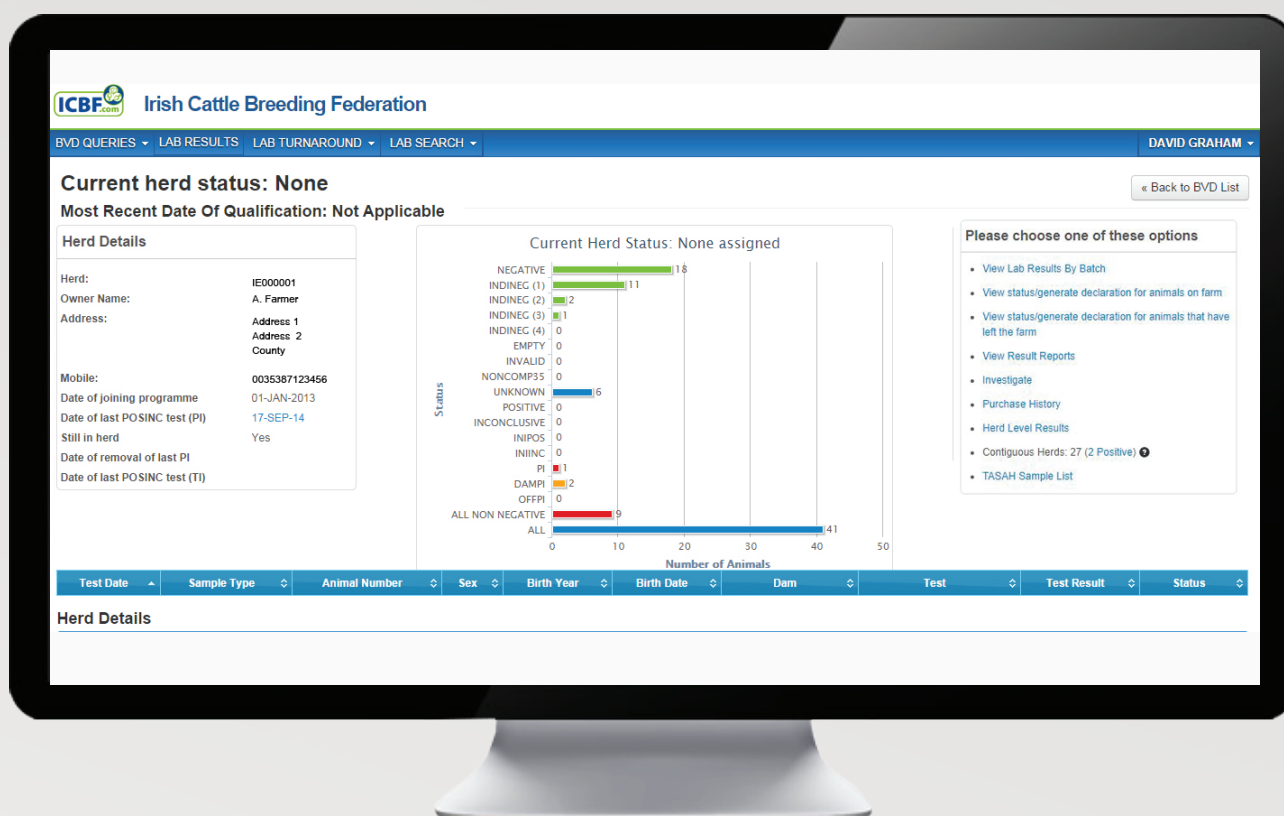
ICBF.com Irish Cattle Breeding Federation

BVD QUERIES ▾ LAB RESULTS LAB TURNAROUND ▾ LAB SEARCH ▾ DAVID GRAHAM ▾

Current herd status: None

« Back to BVD List

Most Recent Date Of Qualification: Not Applicable

Herd Details

| | |
|---|---|
| Herd: | IE000001 |
| Owner Name: | A. Farmer |
| Address: | Address 1 Address 2 County |
| Mobile: | 0035387123456 |
| Date of joining programme | 01-JAN-2013 |
| Date of last POSINC test (PI) | 17-SEP-14 |
| Still in herd | Yes |
| Date of removal of last PI | |
| Date of last POSINC test (TI) | |

Current Herd Status: None assigned

Status

NEGATIVE 18
INDINEG (1) 11
INDINEG (2) 2
INDINEG (3) 1
INDINEG (4) 0
EMPTY 0
INVALID 0
NONCOMP35 0
UNKNOWN 6
POSITIVE 0
INCONCLUSIVE 0
INIPOS 0
INIINC 0
PI 1
DAMPI 2
OFFPI 0
ALL NON NEGATIVE 9
ALL 41

0 10 20 30 40 50
Number of Animals

Please choose one of these options

- View Lab Results By Batch
- View status/generate declaration for animals on farm
- View status/generate declaration for animals that have left the farm
- View Result Reports
- Investigate
- Purchase History
- Herd Level Results
- Contiguous Herds: 27 (2 Positive)
- TASAH Sample List

| Test Date | Sample Type | Animal Number | Sex | Birth Year | Birth Date | Dam | Test | Test Result | Status |
|---|---|---|---|---|---|---|---|---|---|

Herd Details